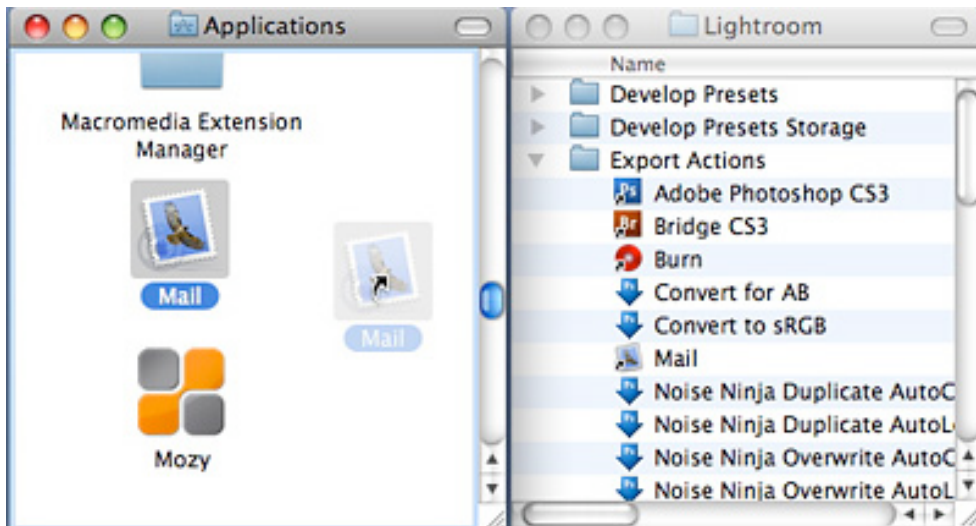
Applications

Macromedia Extension Manager

Mail

Mail

Mozy

Lightroom

Name

Develop Presets

Develop Presets Storage

Export Actions

Ps Adobe Photoshop CS3

Br Bridge CS3

Burn

Convert for AB

Convert to sRGB

Mail

Noise Ninja Duplicate AutoC

Noise Ninja Duplicate AutoL

Noise Ninja Overwrite AutoC

Noise Ninja Overwrite AutoL